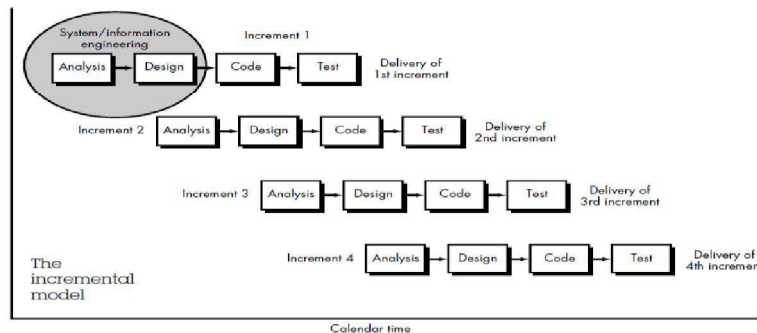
System/information engineering

Increment 1

Analysis

Design

Code

Test

Delivery of 1st increment

Increment 2

Analysis

Design

Code

Test

Delivery of 2nd increment

Increment 3

Analysis

Design

Code

Test

Delivery of 3rd increment

The incremental model

Increment 4

Analysis

Design

Code

Test

Delivery of 4th incremen

Calendar time